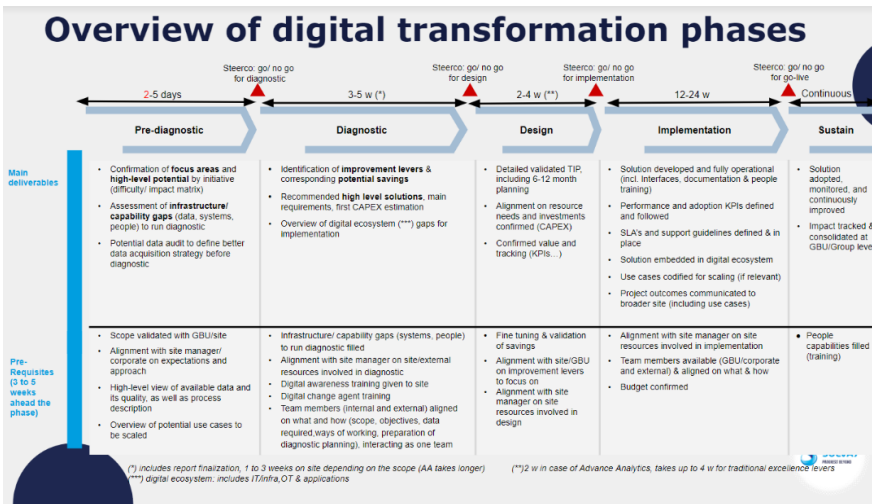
Overview of digital transformation phases

Steerco: go/ no go for diagnostic

Steerco: go/ no go for design

Steerco: go/ no go for implementation

Steerco: go/ no go for go-live

2-5 days

3-5 w (*)

2-4 w (**)

12-24 w

Continuous

Pre-diagnostic

Diagnostic

Design

Implementation

Sustain

| | Pre-diagnostic | Diagnostic | Design | Implementation | Sustain |
|---|---|---|---|---|---|
| Main deliverables | • Confirmation of focus areas and high-level potential by initiative (difficulty/ impact matrix)<br>• Assessment of infrastructure/ capability gaps (data, systems, people) to run diagnostic<br>• Potential data audit to define better data acquisition strategy before diagnostic | • Identification of improvement levers & corresponding potential savings<br>• Recommended high level solutions, main requirements, first CAPEX estimation<br>• Overview of digital ecosystem (***) gaps for implementation | • Detailed validated TIP, including 6-12 month planning<br>• Alignment on resource needs and investments confirmed (CAPEX)<br>• Confirmed value and tracking (KPIs…) | • Solution developed and fully operational (incl. Interfaces, documentation & people training)<br>• Performance and adoption KPIs defined and followed<br>• SLA's and support guidelines defined & in place<br>• Solution embedded in digital ecosystem<br>• Use cases codified for scaling (if relevant)<br>• Project outcomes communicated to broader site (including use cases) | • Solution adopted, monitored, and continuously improved<br>• Impact tracked & consolidated at GBU/Group leve |
| Pre-Requisites (3 to 5 weeks ahead the phase) | • Scope validated with GBU/site<br>• Alignment with site manager/ corporate on expectations and approach<br>• High-level view of available data and its quality, as well as process description<br>• Overview of potential use cases to be scaled | • Infrastructure/ capability gaps (systems, people) to run diagnostic filled<br>• Alignment with site manager on site/external resources involved in diagnostic<br>• Digital awareness training given to site<br>• Digital change agent training<br>• Team members (internal and external) aligned on what and how (scope, objectives, data required;ways of working, preparation of diagnostic planning), interacting as one team | • Fine tuning & validation of savings<br>• Alignment with site/GBU on improvement levers to focus on<br>• Alignment with site manager on site resources involved in design | • Alignment with site manager on site resources involved in implementation<br>• Team members available (GBU/corporate and external) & aligned on what & how<br>• Budget confirmed | • People capabilities filled (training) |

(*) includes report finalization, 1 to 3 weeks on site depending on the scope (AA takes longer)

(**)2 w in case of Advance Analytics, takes up to 4 w for traditional excellence levers

(***) digital ecosystem: includes IT/infra,OT & applications